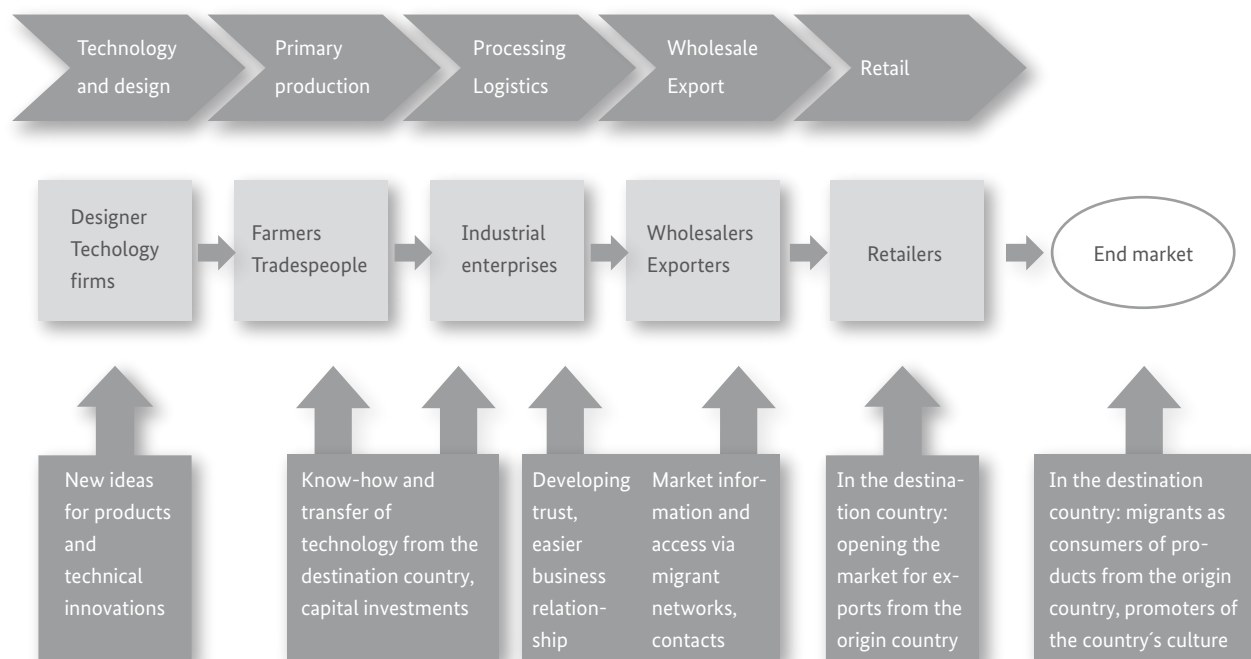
Technology and design

Primary production

Processing Logistics

Wholesale Export

Retail

Designer Techology firms

Farmers Tradespeople

Industrial enterprises

Wholesalers Exporters

Retailers

End market

New ideas for products and technical innovations

Know-how and transfer of technology from the destination country, capital investments

Developing trust, easier business relationship

Market information and access via migrant networks, contacts

In the destination country: opening the market for exports from the origin country

In the destination country: migrants as consumers of products from the origin country, promoters of the country´s culture